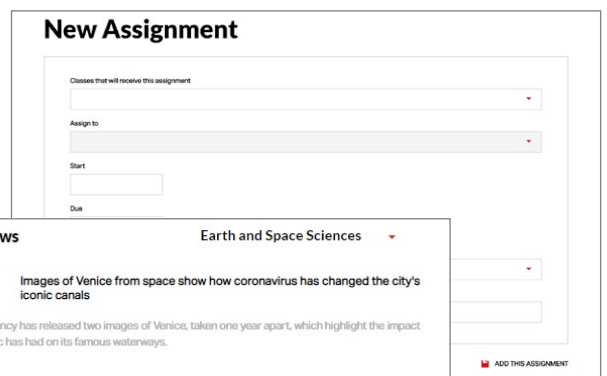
New Assignment

Classes that will receive this assignment

Assign to

Start

Due

ws

Earth and Space Sciences

Images of Venice from space show how coronavirus has changed the city's iconic canals

ncy has released two images of Venice, taken one year apart, which highlight the impact c has had on its famous waterways.

ADD THIS ASSIGNMENT